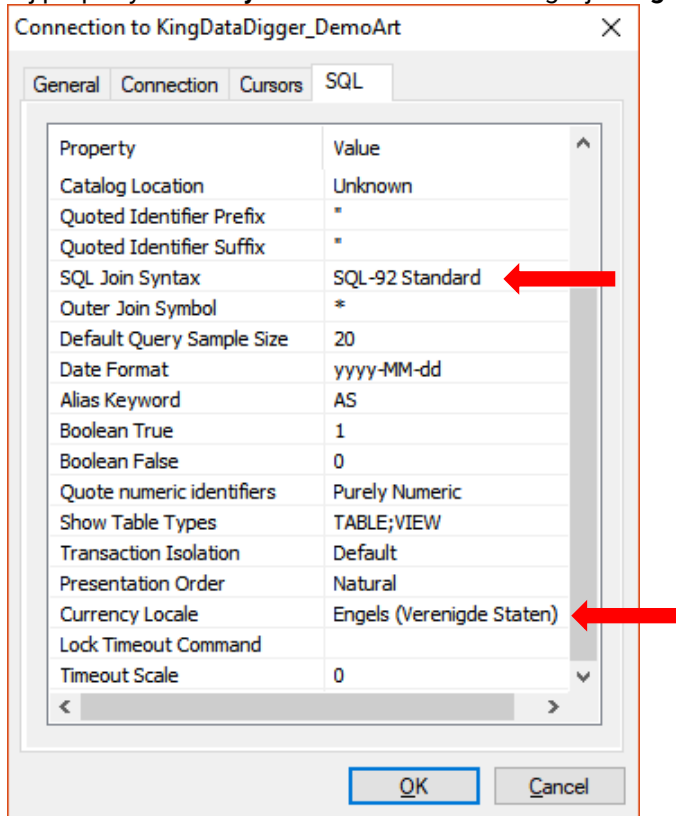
Connection to KingDataDigger_DemoArt

General | Connection | Cursors | SQL

| Property | Value |
|---|---|
| Catalog Location | Unknown |
| Quoted Identifier Prefix | " |
| Quoted Identifier Suffix | " |
| SQL Join Syntax | SQL-92 Standard |
| Outer Join Symbol | * |
| Default Query Sample Size | 20 |
| Date Format | yyyy-MM-dd |
| Alias Keyword | AS |
| Boolean True | 1 |
| Boolean False | 0 |
| Quote numeric identifiers | Purely Numeric |
| Show Table Types | TABLE;VIEW |
| Transaction Isolation | Default |
| Presentation Order | Natural |
| Currency Locale | Engels (Verenigde Staten) |
| Lock Timeout Command | |
| Timeout Scale | 0 |

OK Cancel